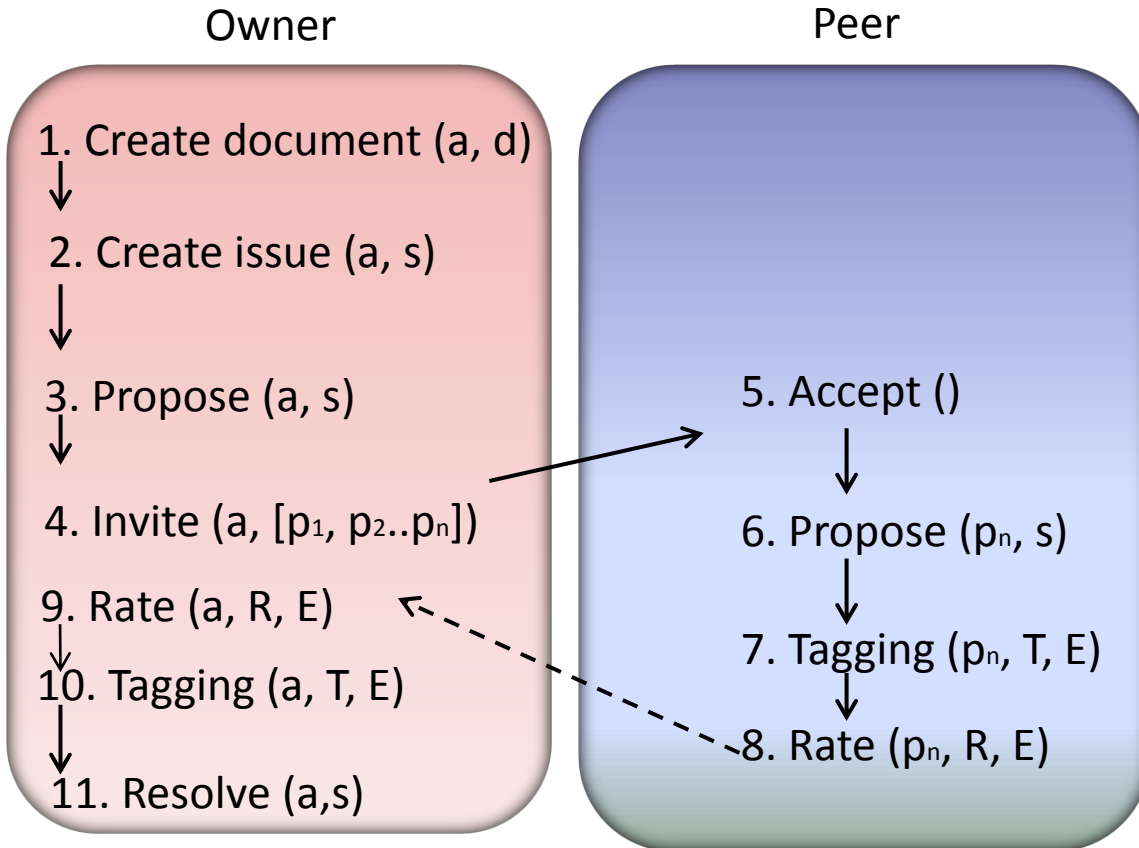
Owner

1. Create document (a, d)

2. Create issue (a, s)

3. Propose (a, s)

4. Invite (a, [$p_1$, $p_2$..$p_n$])

9. Rate (a, R, E)

10. Tagging (a, T, E)

11. Resolve (a,s)

Peer

5. Accept ()

6. Propose ($p_n$, s)

7. Tagging ($p_n$, T, E)

8. Rate ($p_n$, R, E)